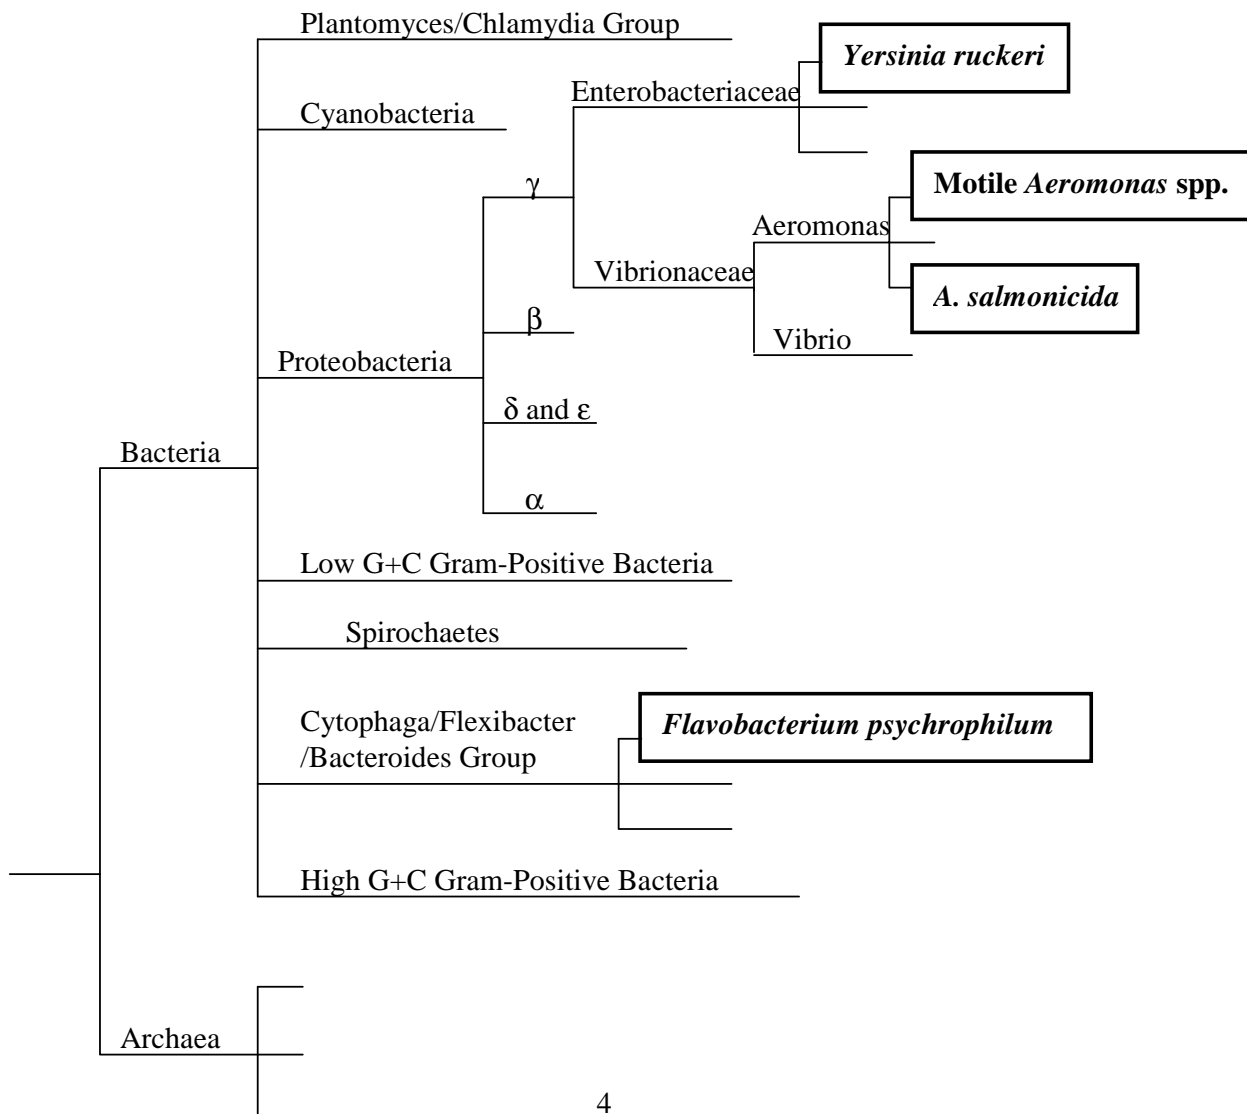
Plantomyces/Chlamydia Group

*Yersinia ruckeri*

Enterobacteriaceae

Cyanobacteria

Motile *Aeromonas* spp.

γ

Aeromonas

Vibrionaceae

*A. salmonicida*

β

Vibrio

Proteobacteria

δ and ε

Bacteria

α

Low G+C Gram-Positive Bacteria

Spirochaetes

Cytophaga/Flexibacter /Bacteroides Group

*Flavobacterium psychrophilum*

High G+C Gram-Positive Bacteria

Archaea

4